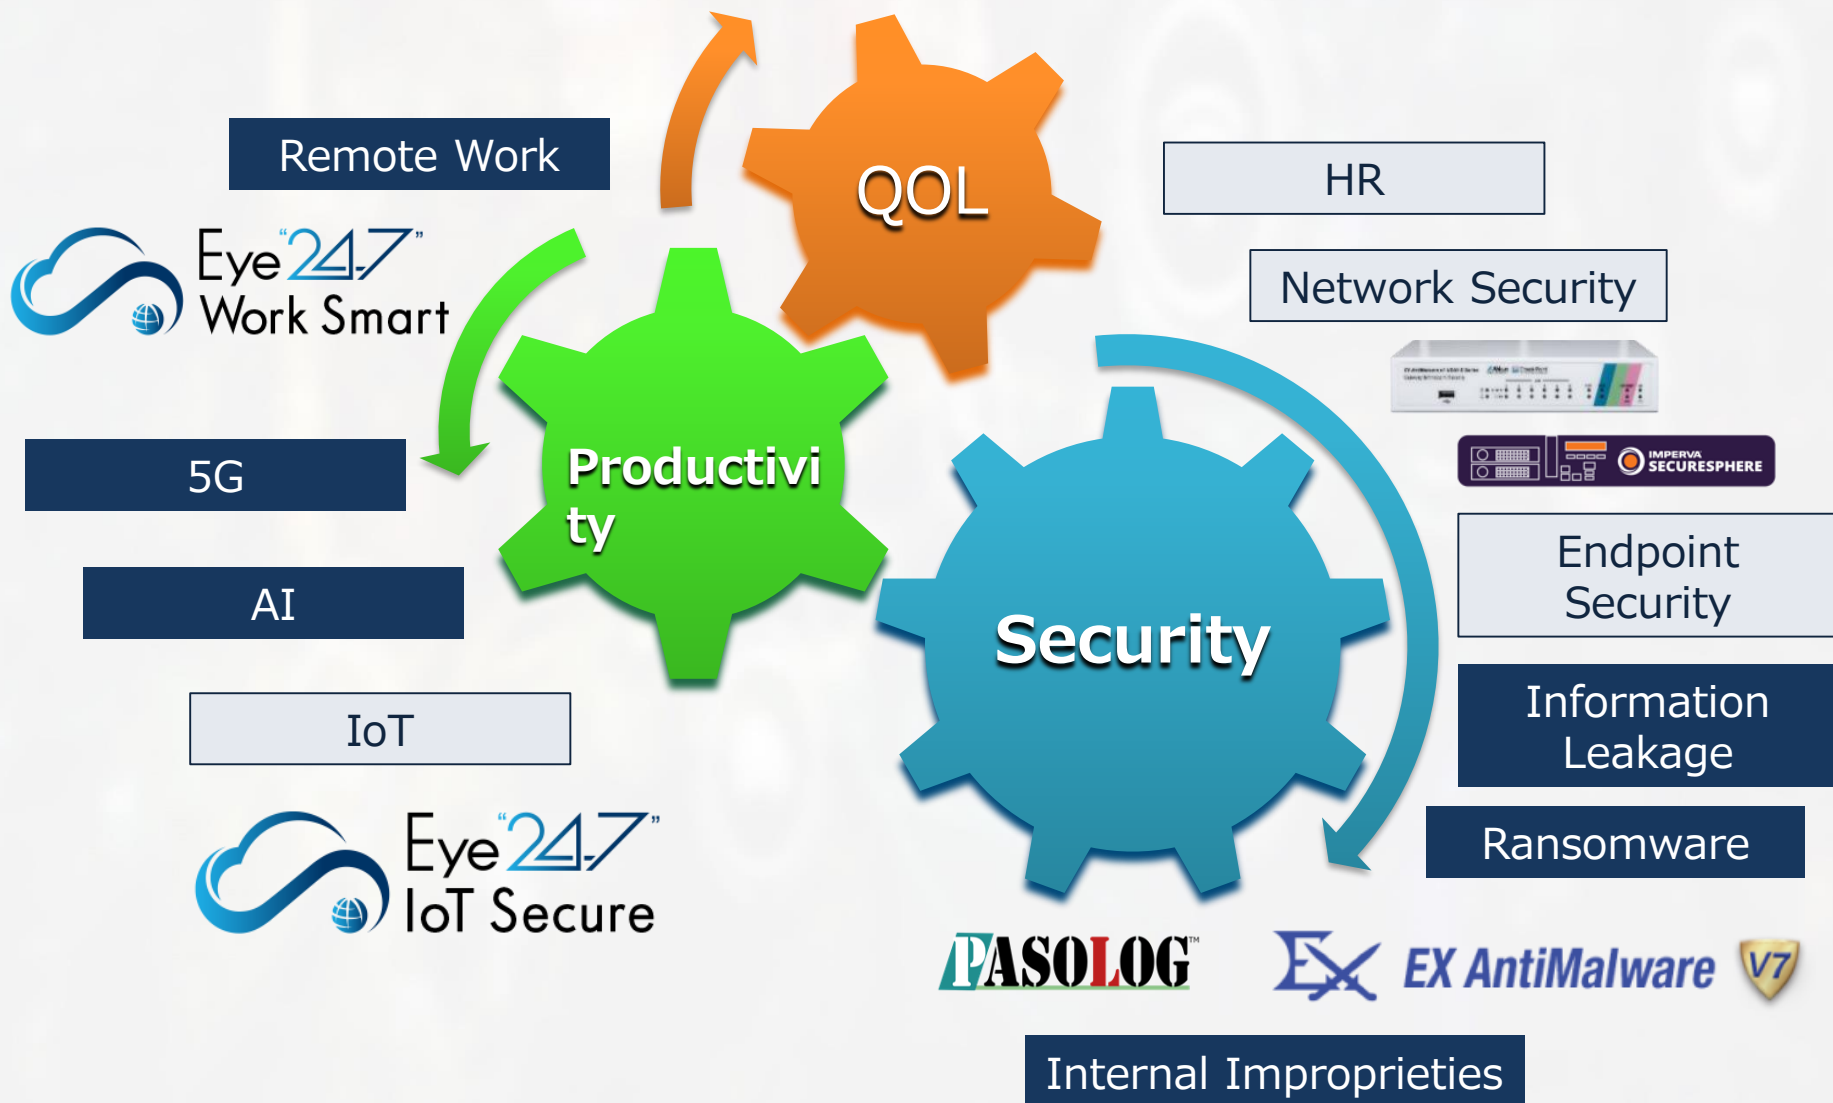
Remote Work

Eye"247" Work Smart

5G

AI

IoT

Eye"247" IoT Secure

QOL

Productivi ty

Security

HR

Network Security

IMPERVA SECURESPHERE

Endpoint Security

Information Leakage

Ransomware

PASOLOG

EX AntiMalware V7

Internal Improprieties